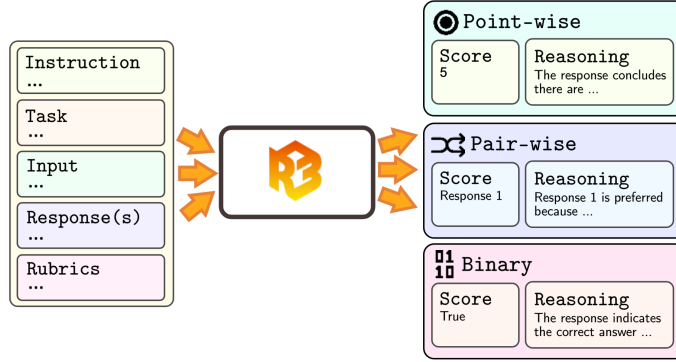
Instruction
...

Task
...

Input
...

Response(s)
...

Rubrics
...

Point-wise

Score
5

Reasoning
The response concludes there are ...

Pair-wise

Score
Response 1

Reasoning
Response 1 is preferred because ...

01
10 Binary

Score
True

Reasoning
The response indicates the correct answer ...